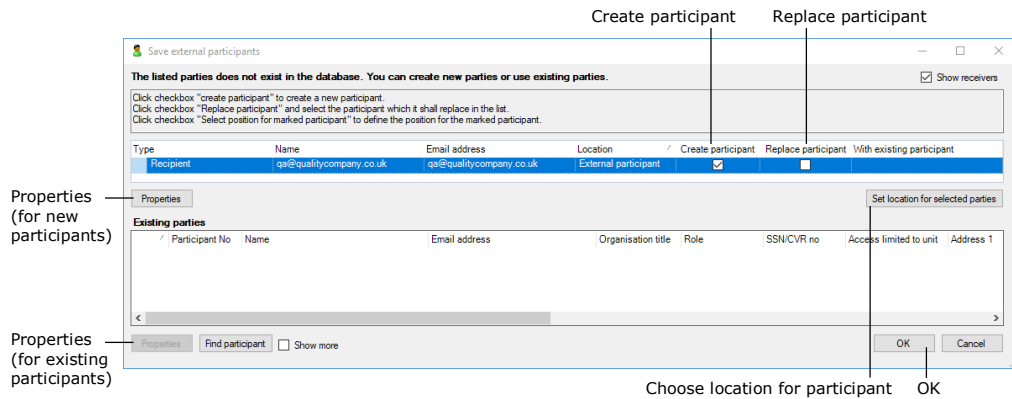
Create participant

Replace participant

Save external participants

The listed parties does not exist in the database. You can create new parties or use existing parties.

Show receivers

Click checkbox "create participant" to create a new participant.
Click checkbox "Replace participant" and select the participant which it shall replace in the list.
Click checkbox "Select position for marked participant" to define the position for the marked participant.

| Type | Name | Email address | Location | Create participant | Replace participant | With existing participant |
|---|---|---|---|---|---|---|
| Recipient | qa@qualitycompany.co.uk | qa@qualitycompany.co.uk | External participant | ☑ | ☐ | |

Properties
(for new
participants)

Properties

Set location for selected parties

Existing parties

| Participant No | Name | Email address | Organisation title | Role | SSN/CVR no | Access limited to unit | Address 1 |
|---|---|---|---|---|---|---|---|

Properties
(for existing
participants)

Properties

Find participant

Show more

OK

Cancel

Choose location for participant

OK